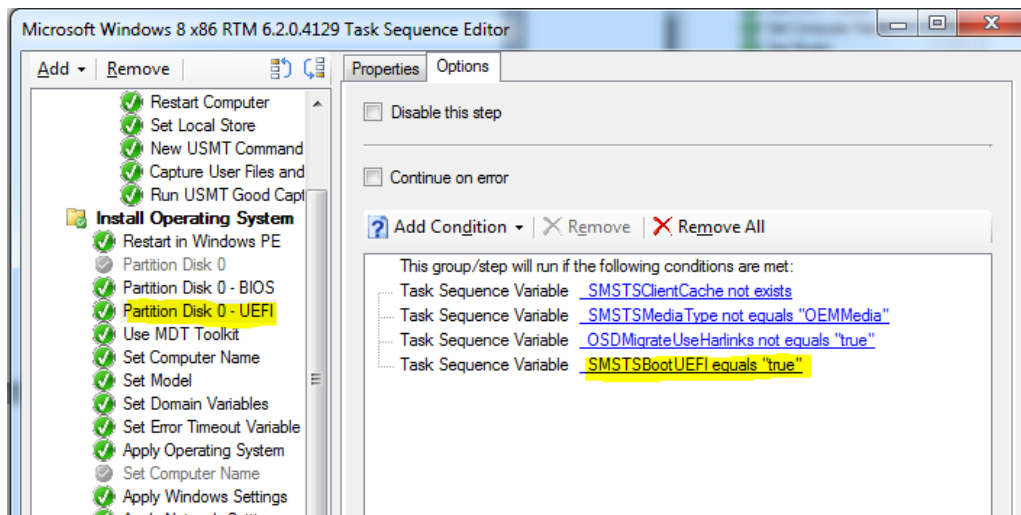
Microsoft Windows 8 x86 RTM 6.2.0.4129 Task Sequence Editor

Add ▾ | Remove

Restart Computer
Set Local Store
New USMT Command
Capture User Files and
Run USMT Good Capt
Install Operating System
Restart in Windows PE
Partition Disk 0
Partition Disk 0 - BIOS
Partition Disk 0 - UEFI
Use MDT Toolkit
Set Computer Name
Set Model
Set Domain Variables
Set Error Timeout Variable
Apply Operating System
Set Computer Name
Apply Windows Settings
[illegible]

Properties | Options

Disable this step

Continue on error

Add Condition ▾ | Remove | Remove All

This group/step will run if the following conditions are met:
Task Sequence Variable _SMSTSClientCache not exists
Task Sequence Variable _SMSTSMediaType not equals "OEMMedia"
Task Sequence Variable _OSDMigrateUseHarlinks not equals "true"
Task Sequence Variable _SMSTSBootUEFI equals "true"